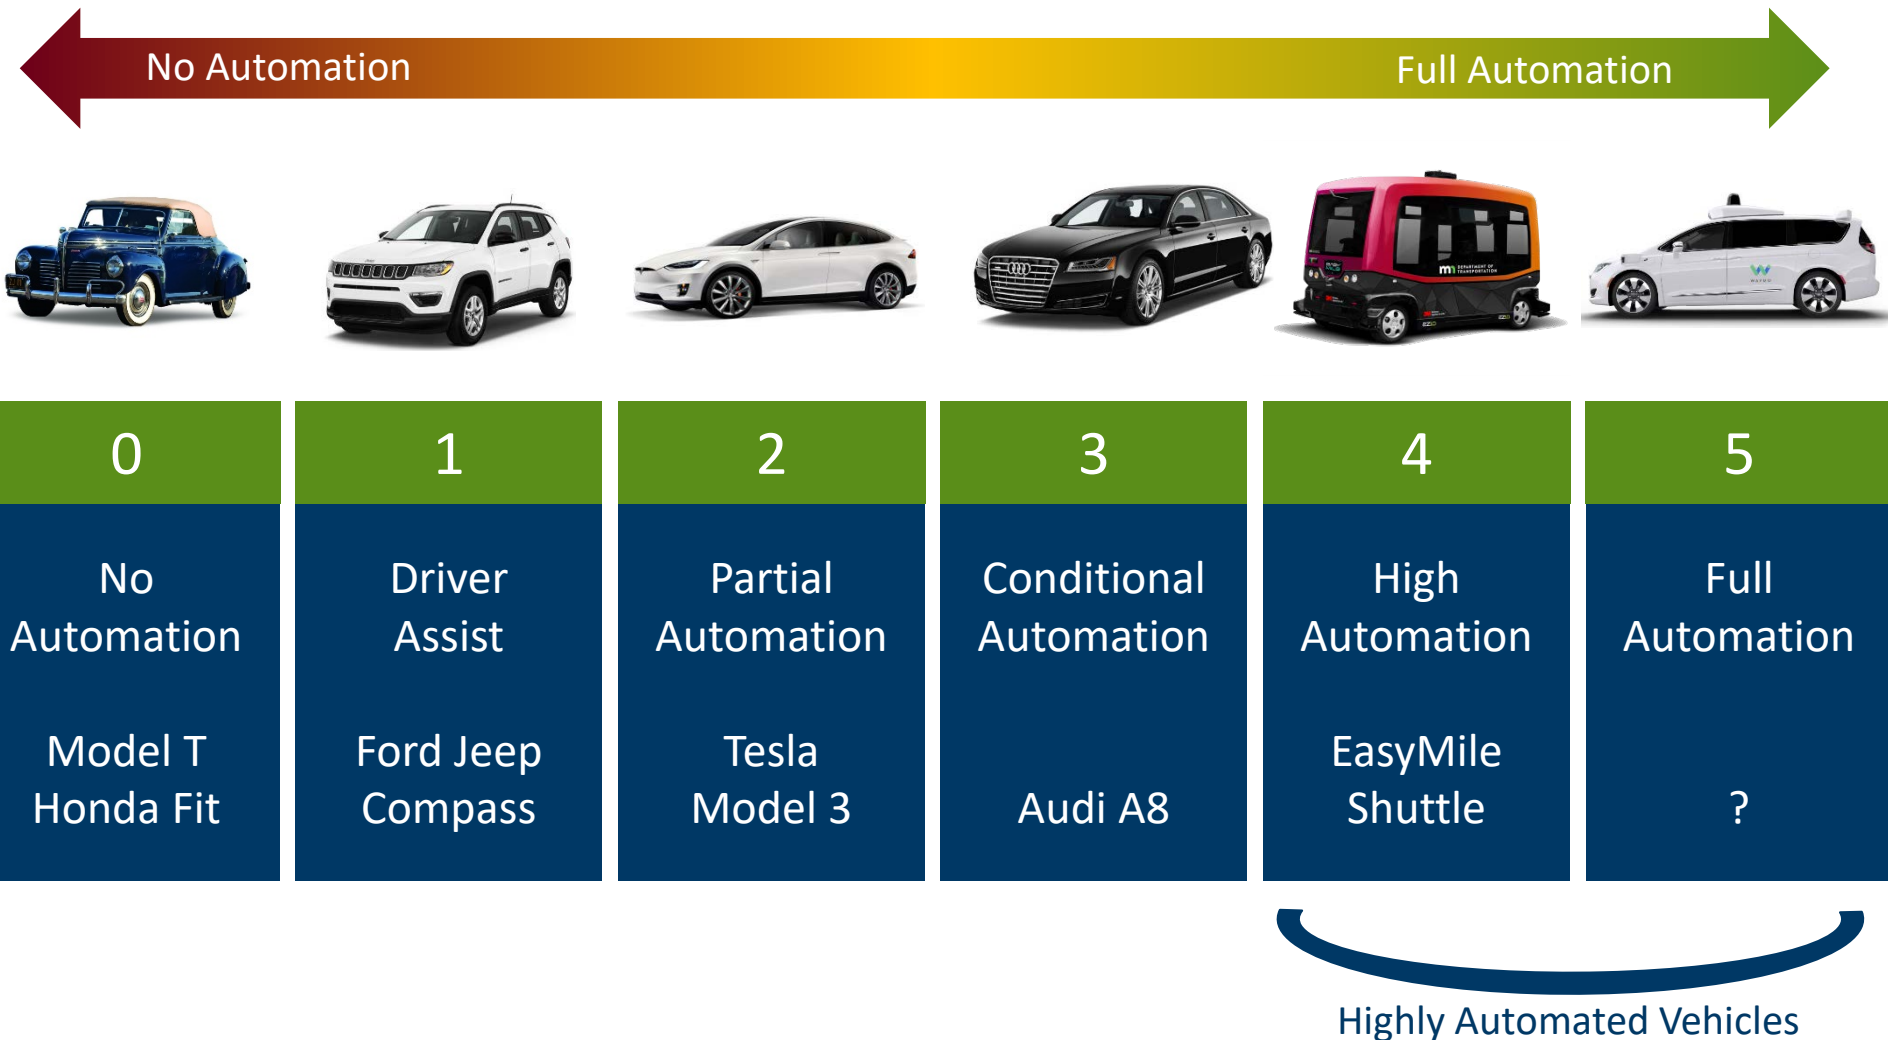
No Automation

Full Automation

| 0 | 1 | 2 | 3 | 4 | 5 |
|---|---|---|---|---|---|
| No Automation | Driver Assist | Partial Automation | Conditional Automation | High Automation | Full Automation |
| Model T Honda Fit | Ford Jeep Compass | Tesla Model 3 | Audi A8 | EasyMile Shuttle | ? |

Highly Automated Vehicles